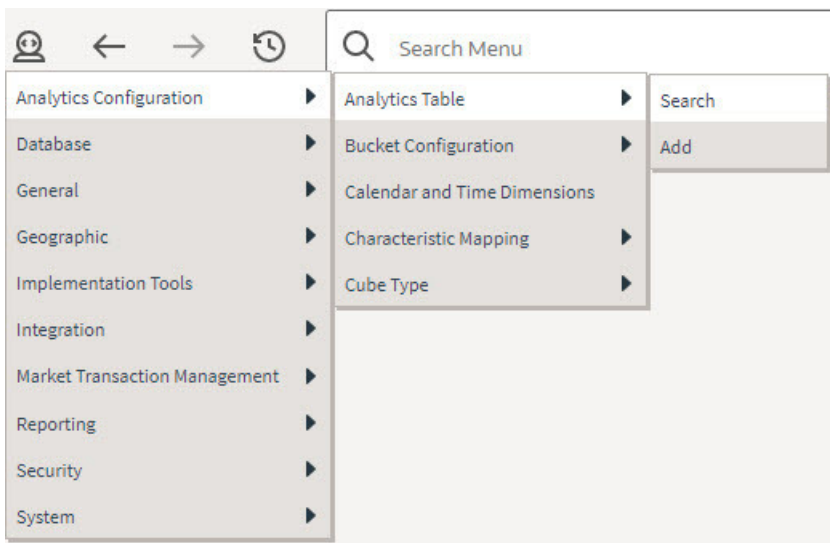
Search Menu

Analytics Configuration
Database
General
Geographic
Implementation Tools
Integration
Market Transaction Management
Reporting
Security
System

Analytics Table
Bucket Configuration
Calendar and Time Dimensions
Characteristic Mapping
Cube Type

Search
Add